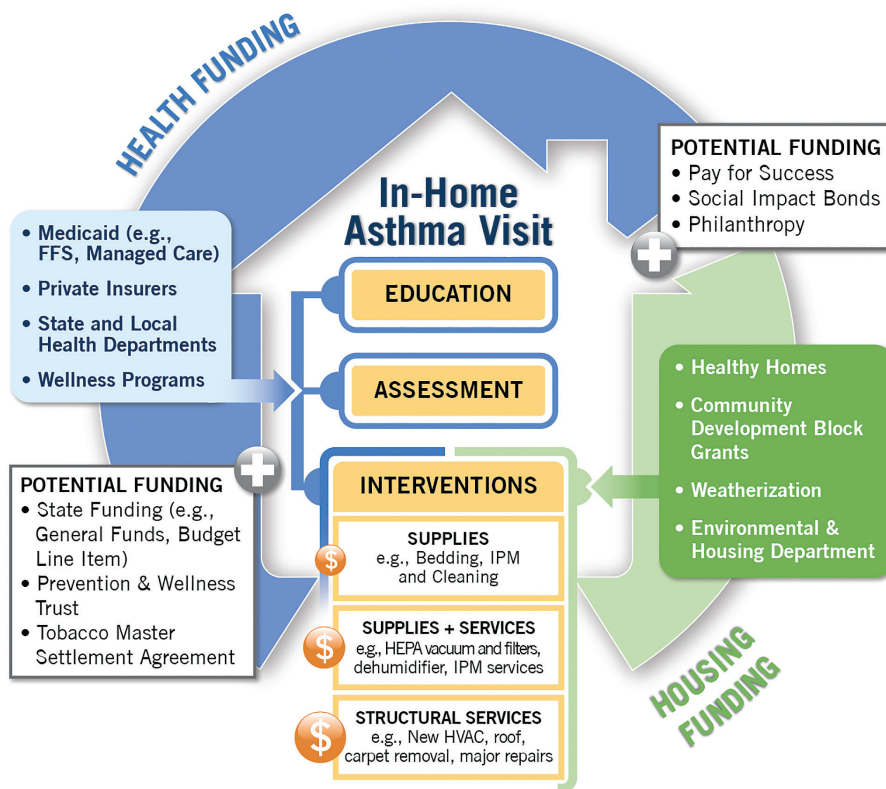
HEALTH FUNDING

In-Home Asthma Visit

POTENTIAL FUNDING
• Pay for Success
• Social Impact Bonds
• Philanthropy

• Medicaid (e.g., FFS, Managed Care)
• Private Insurers
• State and Local Health Departments
• Wellness Programs

EDUCATION

ASSESSMENT

INTERVENTIONS

• Healthy Homes
• Community Development Block Grants
• Weatherization
• Environmental & Housing Department

POTENTIAL FUNDING
• State Funding (e.g., General Funds, Budget Line Item)
• Prevention & Wellness Trust
• Tobacco Master Settlement Agreement

SUPPLIES
e.g., Bedding, IPM and Cleaning

SUPPLIES + SERVICES
e.g., HEPA vacuum and filters, dehumidifier, IPM services

STRUCTURAL SERVICES
e.g., New HVAC, roof, carpet removal, major repairs

HOUSING FUNDING